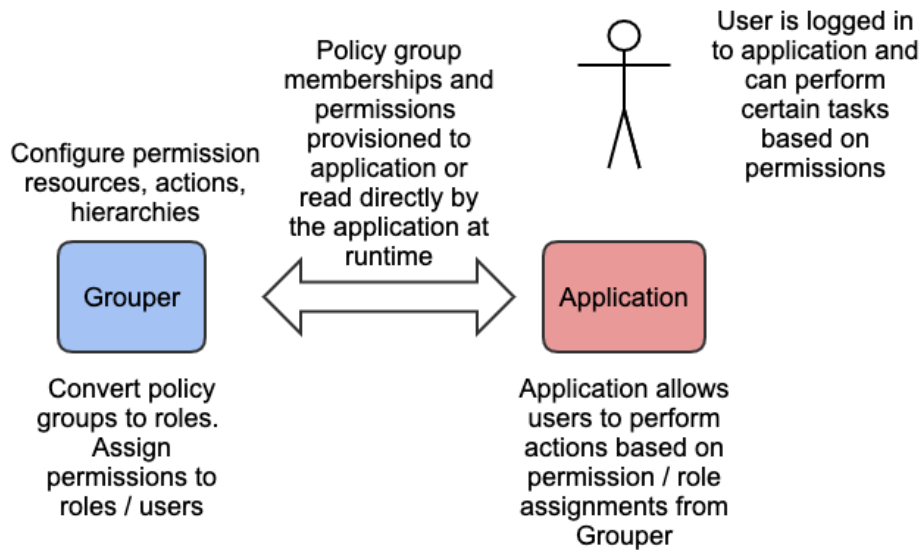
Policy group memberships and permissions provisioned to application or read directly by the application at runtime

User is logged in to application and can perform certain tasks based on permissions

Configure permission resources, actions, hierarchies

Grouper

Application

Convert policy groups to roles. Assign permissions to roles / users

Application allows users to perform actions based on permission / role assignments from Grouper